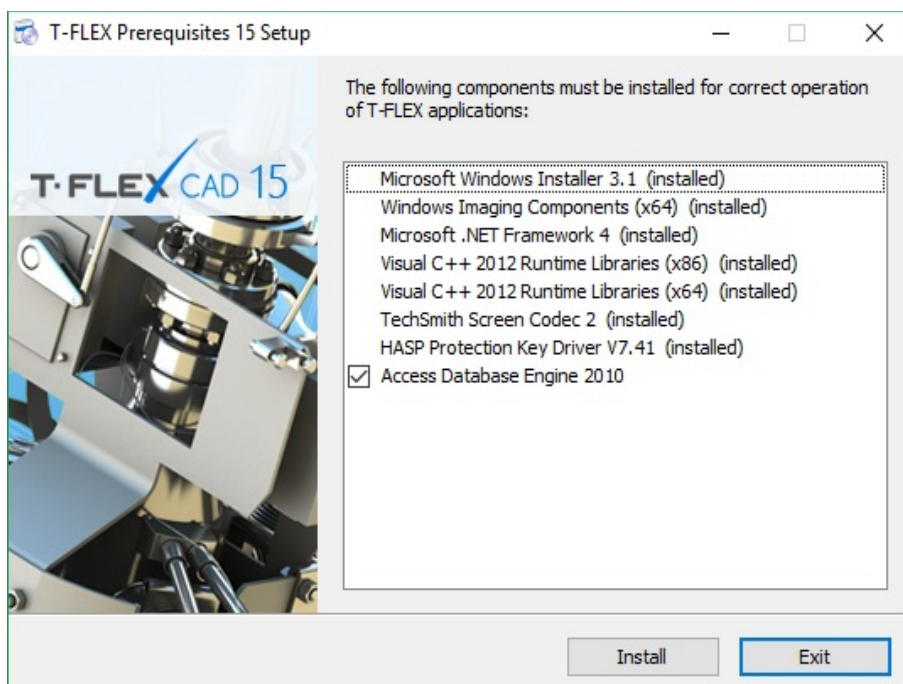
T-FLEX Prerequisites 15 Setup

T·FLEX CAD 15

The following components must be installed for correct operation of T-FLEX applications:

Microsoft Windows Installer 3.1 (installed)
Windows Imaging Components (x64) (installed)
Microsoft .NET Framework 4 (installed)
Visual C++ 2012 Runtime Libraries (x86) (installed)
Visual C++ 2012 Runtime Libraries (x64) (installed)
TechSmith Screen Codec 2 (installed)
HASP Protection Key Driver V7.41 (installed)
Access Database Engine 2010

Install
Exit